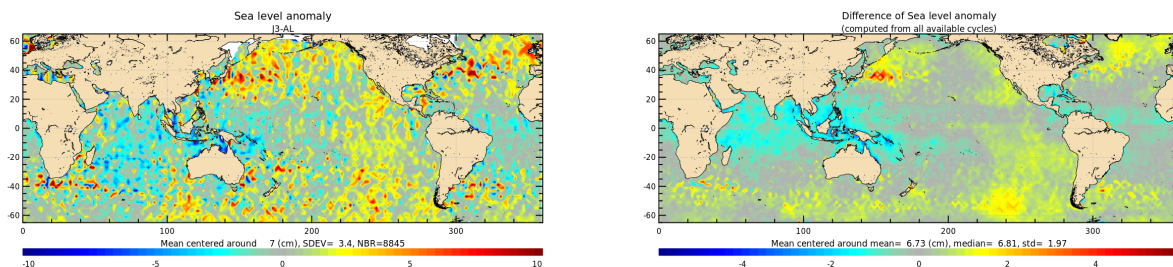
Sea level anomaly
J3-AL

60
40
20
0
-20
-40
-60

0 100 200 300

Mean centered around 7 (cm), SDEV= 3.4, NBR=8845

-10 -5 0 5 10

Difference of Sea level anomaly
(computed from all available cycles)

60
40
20
0
-20
-40
-60

0 100 200 300

Mean centered around mean= 6.73 (cm), median= 6.81, std= 1.97

-4 -2 0 2 4